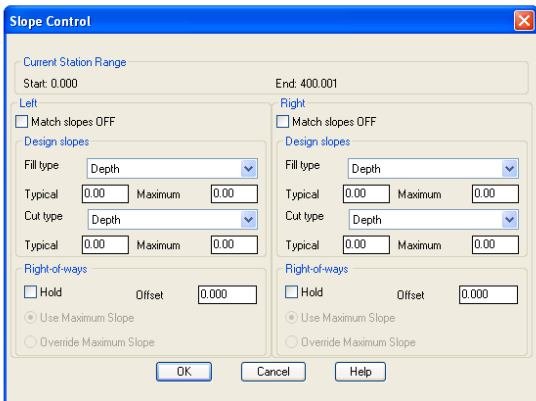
Slope Control

Current Station Range
Start: 0.000
End: 400.001

Left
Match slopes OFF
Design slopes
Fill type Depth
Typical 0.00 Maximum 0.00
Cut type Depth
Typical 0.00 Maximum 0.00
Right-of-ways
Hold
Offset 0.000
Use Maximum Slope
Override Maximum Slope

Right
Match slopes OFF
Design slopes
Fill type Depth
Typical 0.00 Maximum 0.00
Cut type Depth
Typical 0.00 Maximum 0.00
Right-of-ways
Hold
Offset 0.000
Use Maximum Slope
Override Maximum Slope

OK
Cancel
Help